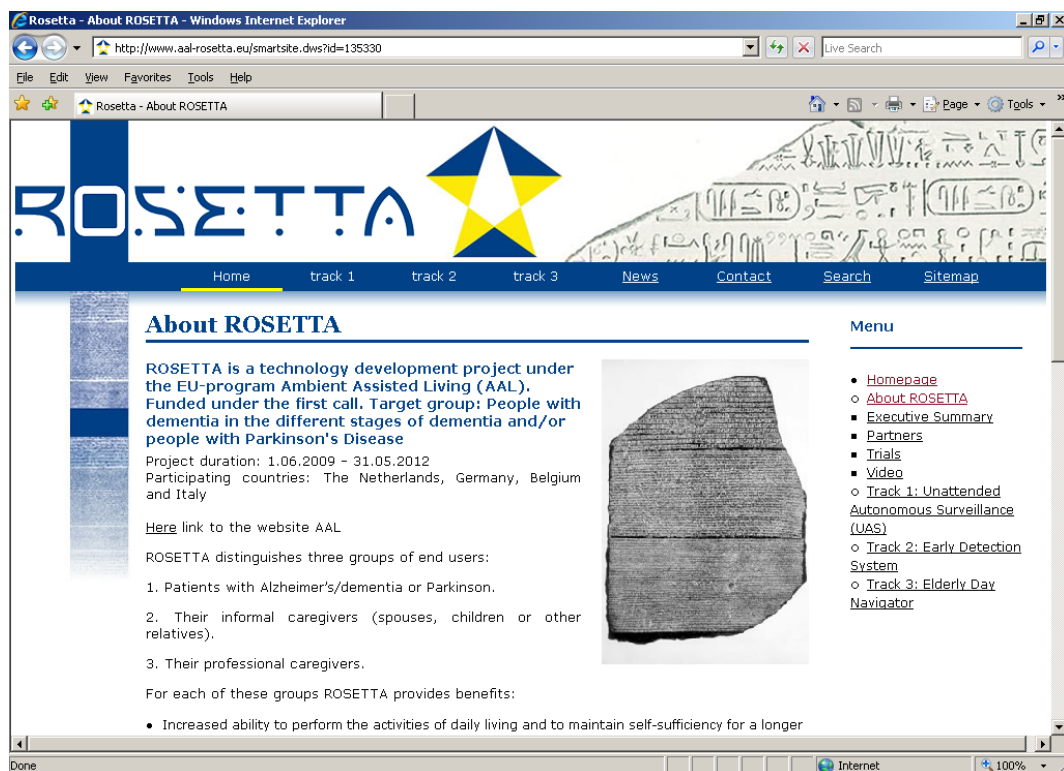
Rosetta - About ROSETTA - Windows Internet Explorer

http://www.aal-rosetta.eu/smartsite.dws?id=135330

Live Search

File Edit View Favorites Tools Help

Rosetta - About ROSETTA

Page Tools

ROSETTA

Home track 1 track 2 track 3 News Contact Search Sitemap

About ROSETTA

ROSETTA is a technology development project under the EU-program Ambient Assisted Living (AAL). Funded under the first call. Target group: People with dementia in the different stages of dementia and/or people with Parkinson's Disease

Project duration: 1.06.2009 - 31.05.2012
Participating countries: The Netherlands, Germany, Belgium and Italy

Here link to the website AAL

ROSETTA distinguishes three groups of end users:

1. Patients with Alzheimer's/dementia or Parkinson.

2. Their informal caregivers (spouses, children or other relatives).

3. Their professional caregivers.

For each of these groups ROSETTA provides benefits:

• Increased ability to perform the activities of daily living and to maintain self-sufficiency for a longer

Menu

• Homepage
○ About ROSETTA
▪ Executive Summary
▪ Partners
▪ Trials
▪ Video
○ Track 1: Unattended Autonomous Surveillance (UAS)
○ Track 2: Early Detection System
○ Track 3: Elderly Day Navigator

Done

Internet

100%